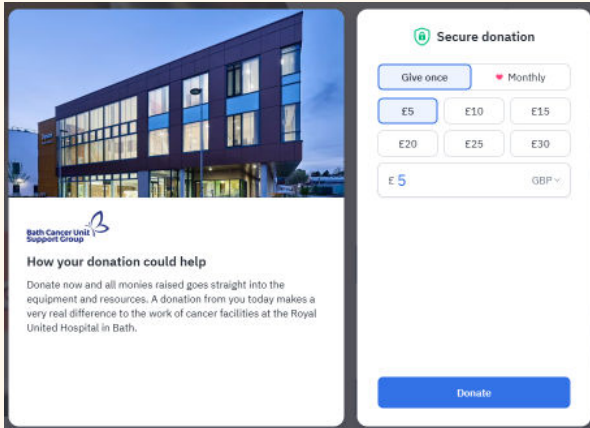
Bath Cancer Unit Support Group

How your donation could help

Donate now and all monies raised goes straight into the equipment and resources. A donation from you today makes a very real difference to the work of cancer facilities at the Royal United Hospital in Bath.

Secure donation

Give once
Monthly

£5
£10
£15
£20
£25
£30

£ 5
GBP

Donate